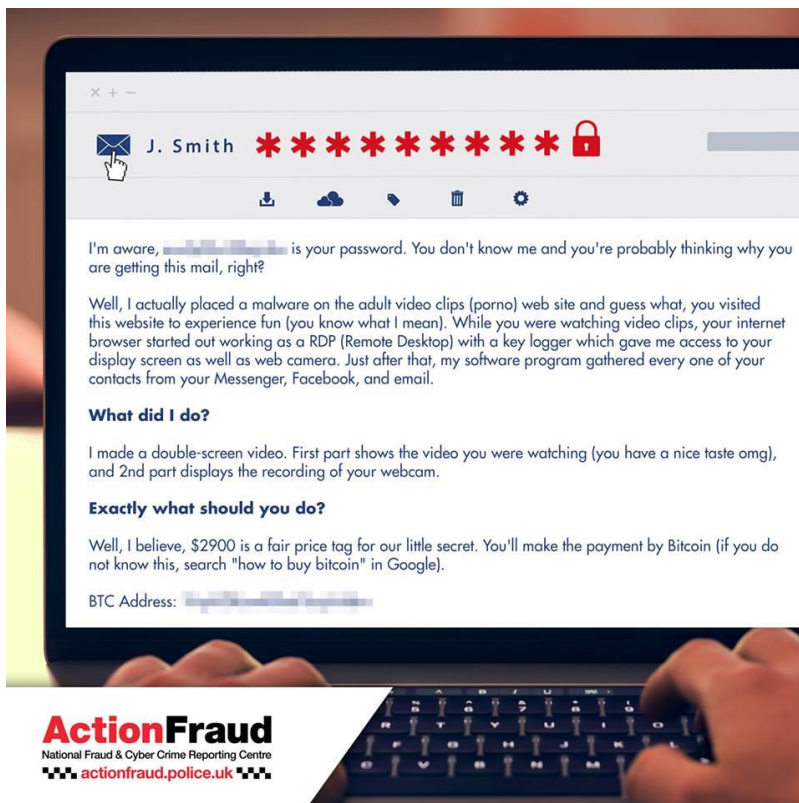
× + –

J. Smith **********

I'm aware, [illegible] is your password. You don't know me and you're probably thinking why you are getting this mail, right?

Well, I actually placed a malware on the adult video clips (porno) web site and guess what, you visited this website to experience fun (you know what I mean). While you were watching video clips, your internet browser started out working as a RDP (Remote Desktop) with a key logger which gave me access to your display screen as well as web camera. Just after that, my software program gathered every one of your contacts from your Messenger, Facebook, and email.

**What did I do?**

I made a double-screen video. First part shows the video you were watching (you have a nice taste omg), and 2nd part displays the recording of your webcam.

**Exactly what should you do?**

Well, I believe, $2900 is a fair price tag for our little secret. You'll make the payment by Bitcoin (if you do not know this, search "how to buy bitcoin" in Google).

BTC Address: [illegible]

ActionFraud
National Fraud & Cyber Crime Reporting Centre
actionfraud.police.uk